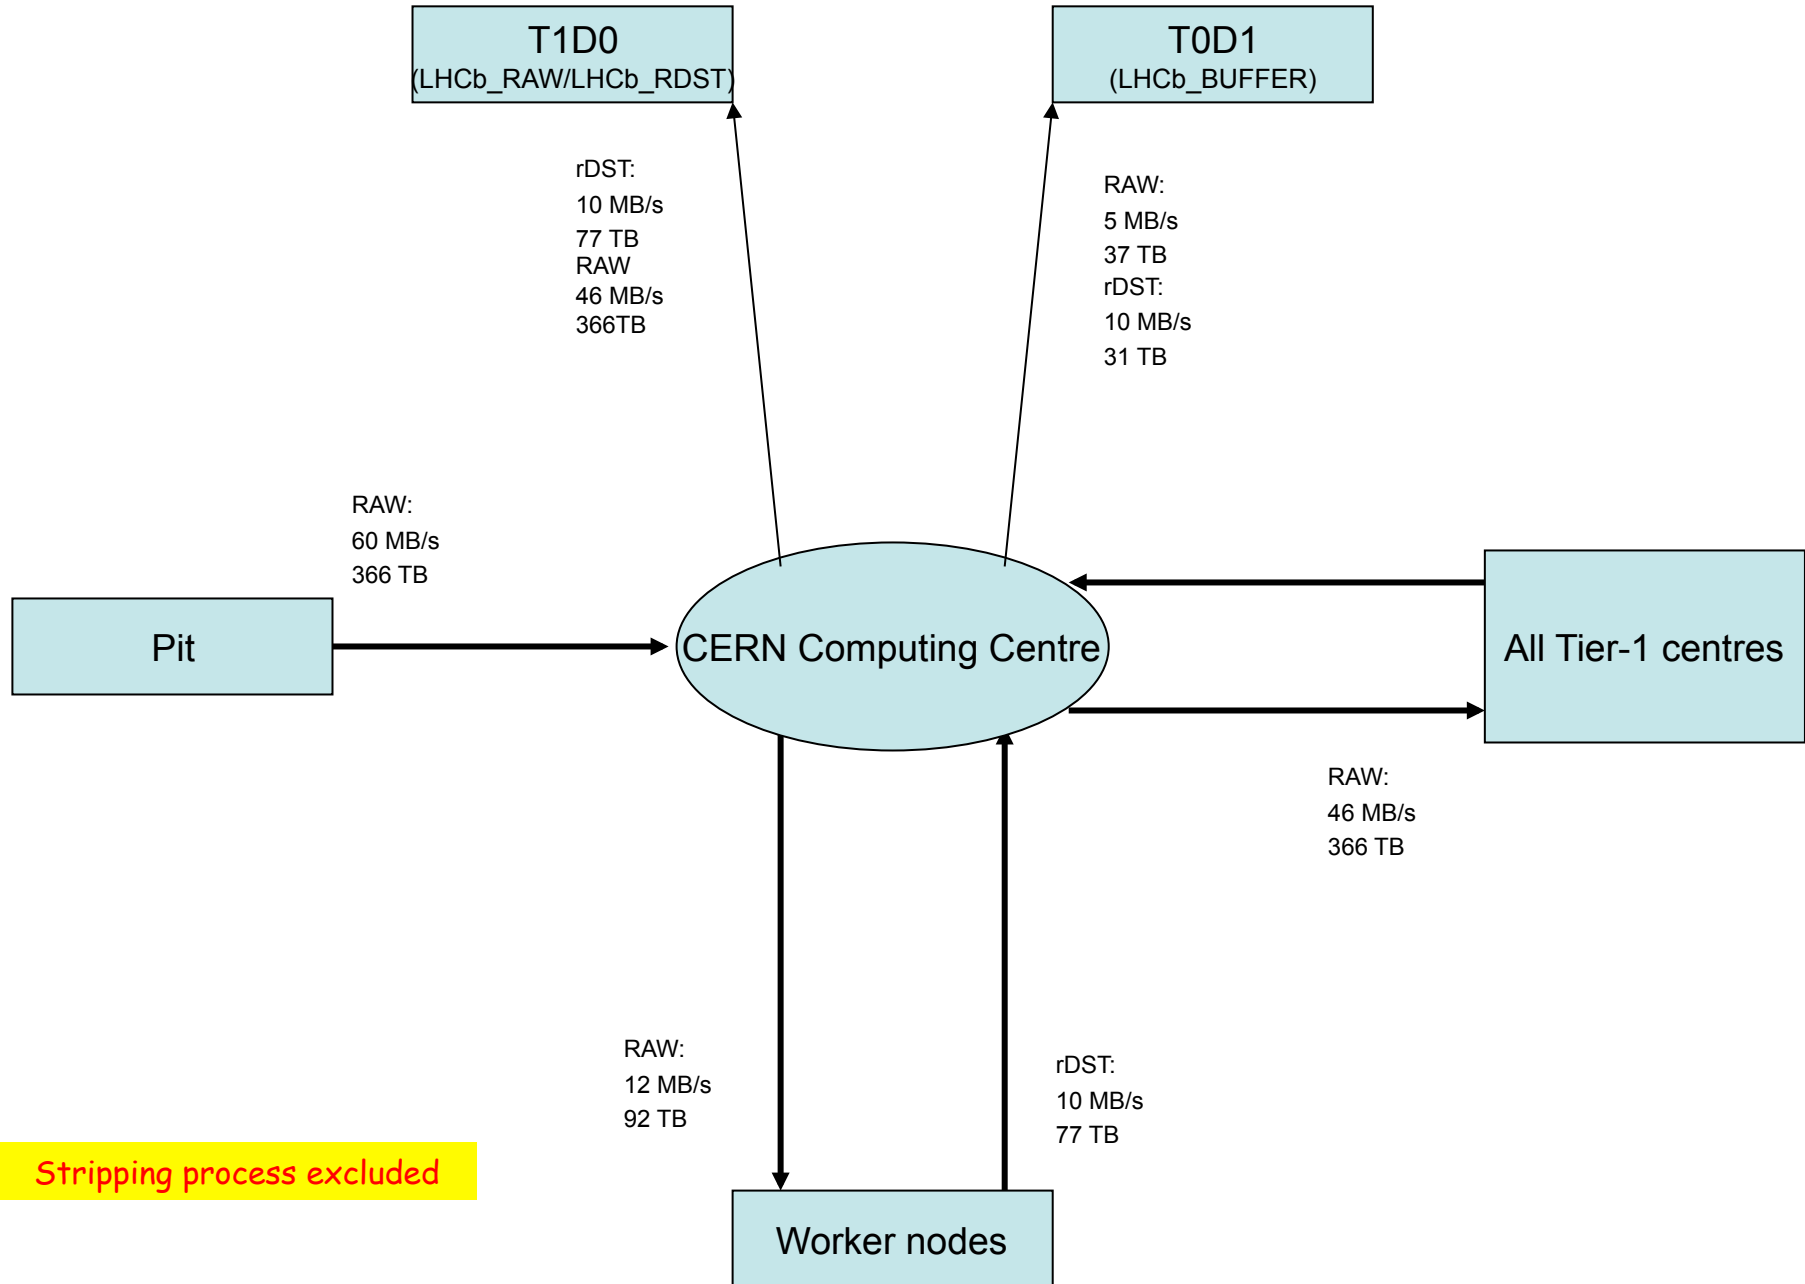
T1D0
(LHCb_RAW/LHCb_RDST)

T0D1
(LHCb_BUFFER)

rDST:
10 MB/s
77 TB
RAW
46 MB/s
366TB

RAW:
5 MB/s
37 TB
rDST:
10 MB/s
31 TB

RAW:
60 MB/s
366 TB

Pit

CERN Computing Centre

All Tier-1 centres

RAW:
46 MB/s
366 TB

RAW:
12 MB/s
92 TB

rDST:
10 MB/s
77 TB

Stripping process excluded

Worker nodes